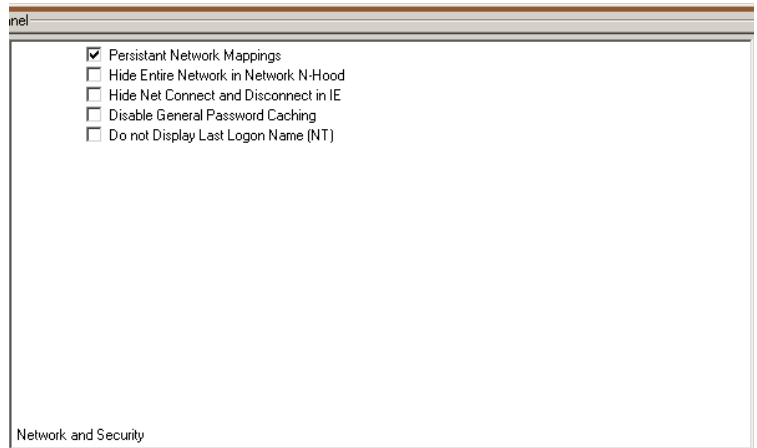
nel

☑ Persistant Network Mappings
☐ Hide Entire Network in Network N-Hood
☐ Hide Net Connect and Disconnect in IE
☐ Disable General Password Caching
☐ Do not Display Last Logon Name (NT)

Network and Security